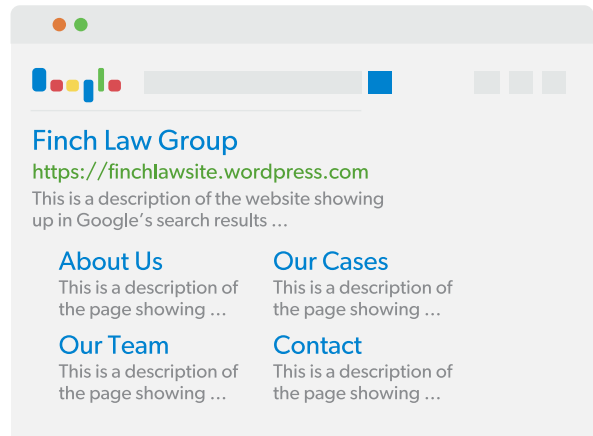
Finch Law Group
https://finchlawsite.wordpress.com
This is a description of the website showing up in Google's search results ...

About Us
This is a description of the page showing ...

Our Cases
This is a description of the page showing ...

Our Team
This is a description of the page showing ...

Contact
This is a description of the page showing ...